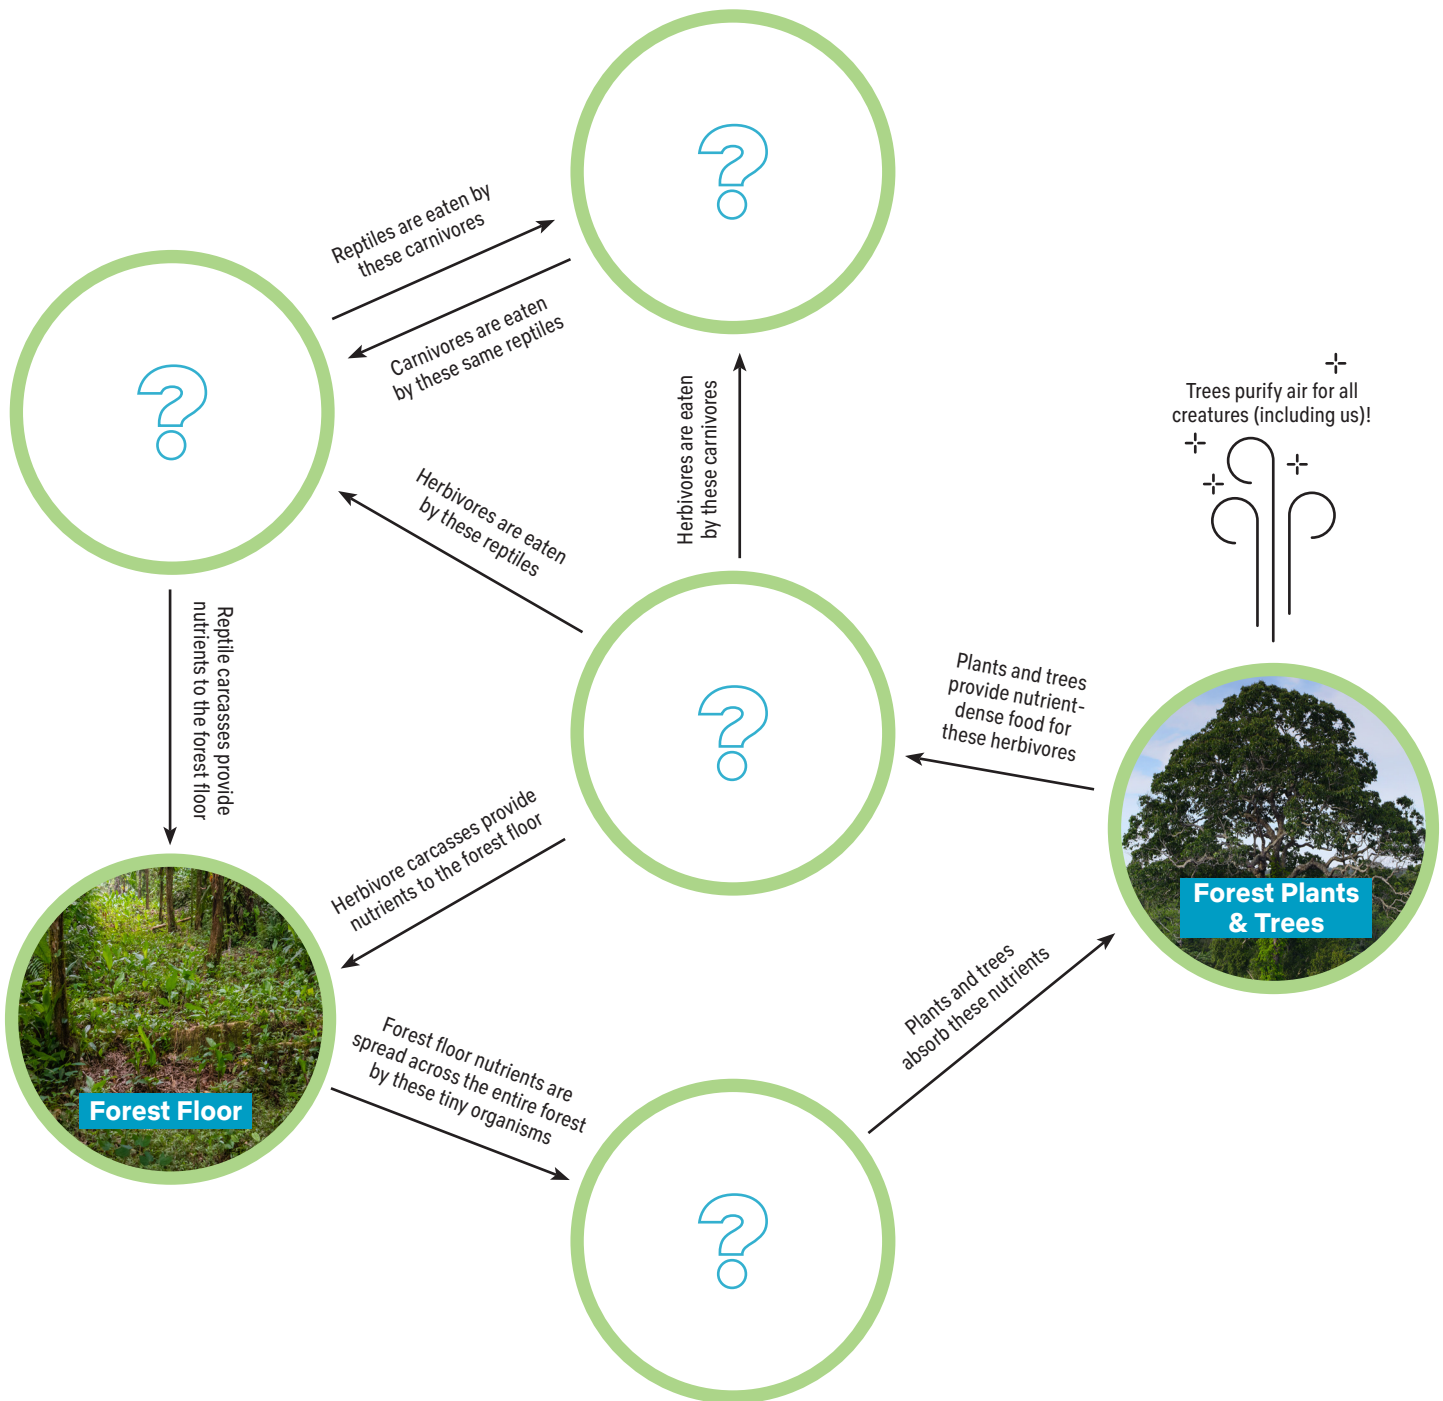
?

Reptiles are eaten by these carnivores

Carnivores are eaten by these same reptiles

?

Herbivores are eaten by these carnivores

Trees purify air for all creatures (including us)!

Herbivores are eaten by these reptiles

?

Reptile carcasses provide nutrients to the forest floor

Plants and trees provide nutrient-dense food for these herbivores

Forest Plants & Trees

Herbivore carcasses provide nutrients to the forest floor

Forest Floor

Forest floor nutrients are spread across the entire forest by these tiny organisms

Plants and trees absorb these nutrients

?